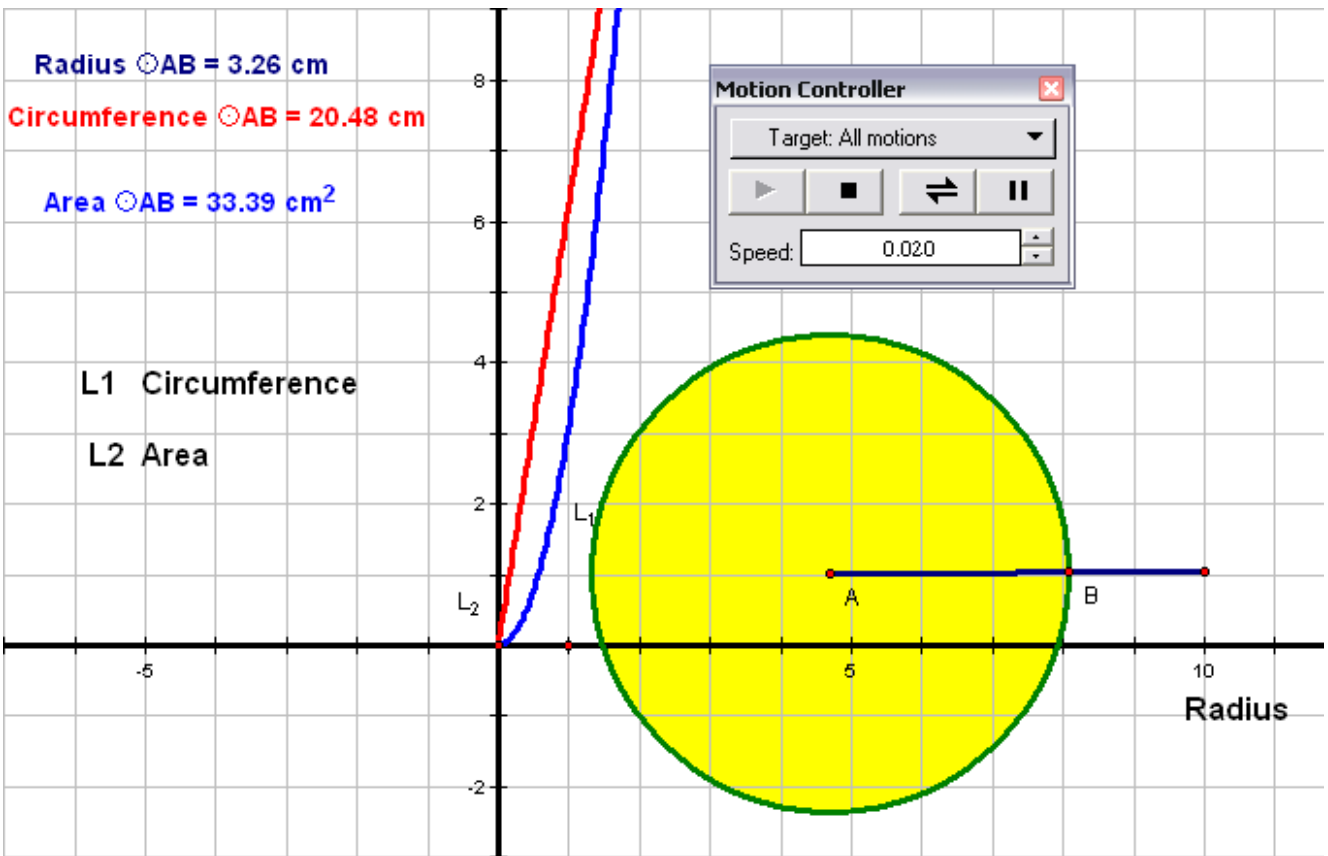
Radius ⊙AB = 3.26 cm

Circumference ⊙AB = 20.48 cm

Area ⊙AB = 33.39 cm$^2$

L1 Circumference

L2 Area

Motion Controller

Target: All motions

Speed: 0.020

8

6

4

2

-2

-5

5

10

$L_1$

$L_2$

A

B

Radius